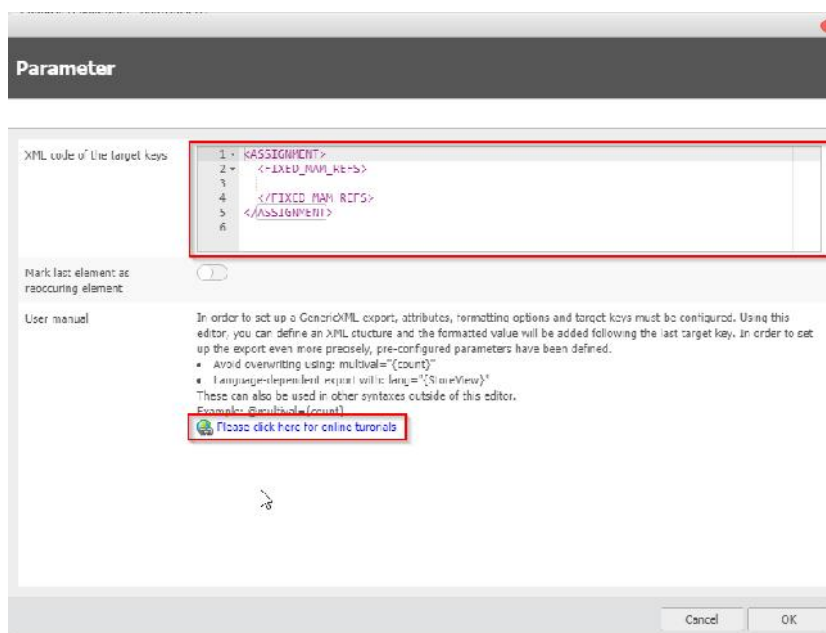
Parameter

XML code of the target keys

1 <ASSIGNMENT>
2 <FIXED_MAM_REFS>
3
4 </FIXED_MAM_REFS>
5 </ASSIGNMENT>
6

Mark last element as reoccuring element

User manual

In order to set up a GenericXML export, attributes, formatting options and target keys must be configured. Using this editor, you can define an XML stucture and the formatted value will be added following the last target key. In order to set up the export even more precisely, pre-configured parameters have been defined.
• Avoid overwriting using: multival="(count)"
• Language-dependent export with: lang="{StoreView}"
These can also be used in other syntaxes outside of this editor.
Example: @multival=(count)

Please click here for online turorials

Cancel OK